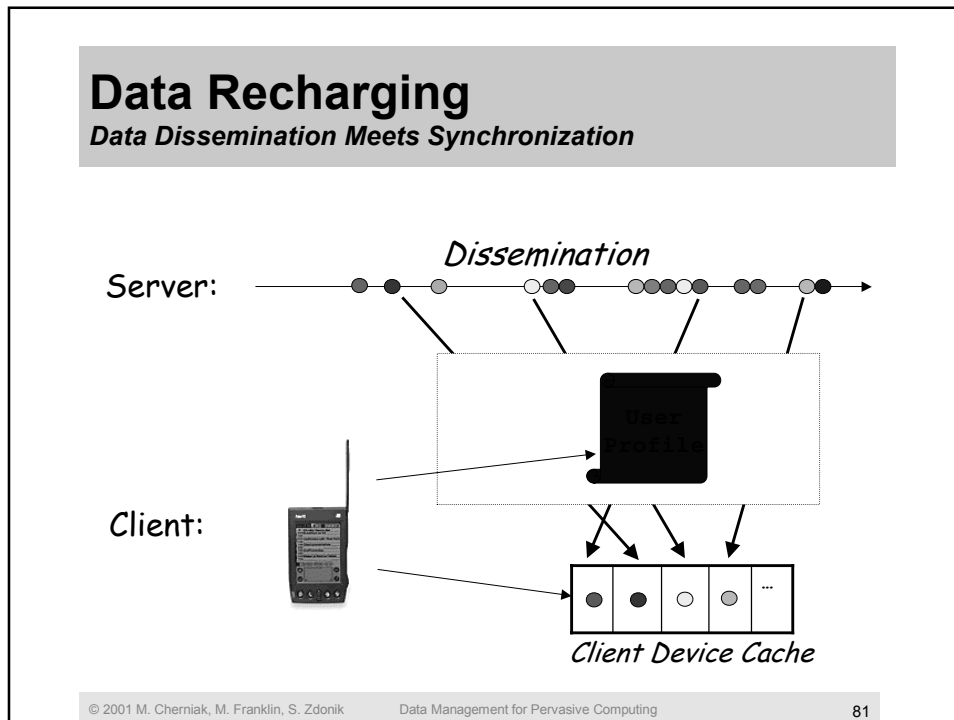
Data Recharging
Data Dissemination Meets Synchronization

Dissemination

Server:

User Profile

Client:

…

Client Device Cache

© 2001 M. Cherniak, M. Franklin, S. Zdonik Data Management for Pervasive Computing 81